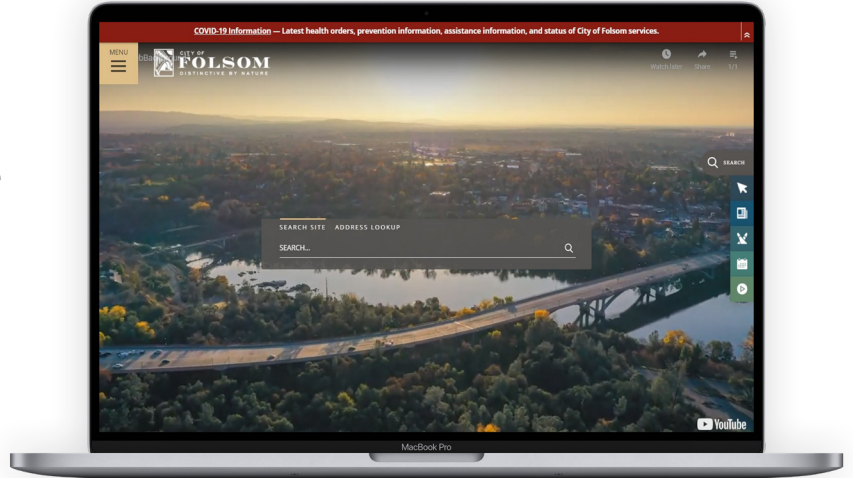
COVID-19 Information — Latest health orders, prevention information, assistance information, and status of City of Folsom services.

MENU

CITY OF FOLSOM DISTINCTIVE BY NATURE

Watch later Share 1/1

SEARCH

SEARCH SITE ADDRESS LOOKUP

SEARCH...

YouTube

MacBook Pro